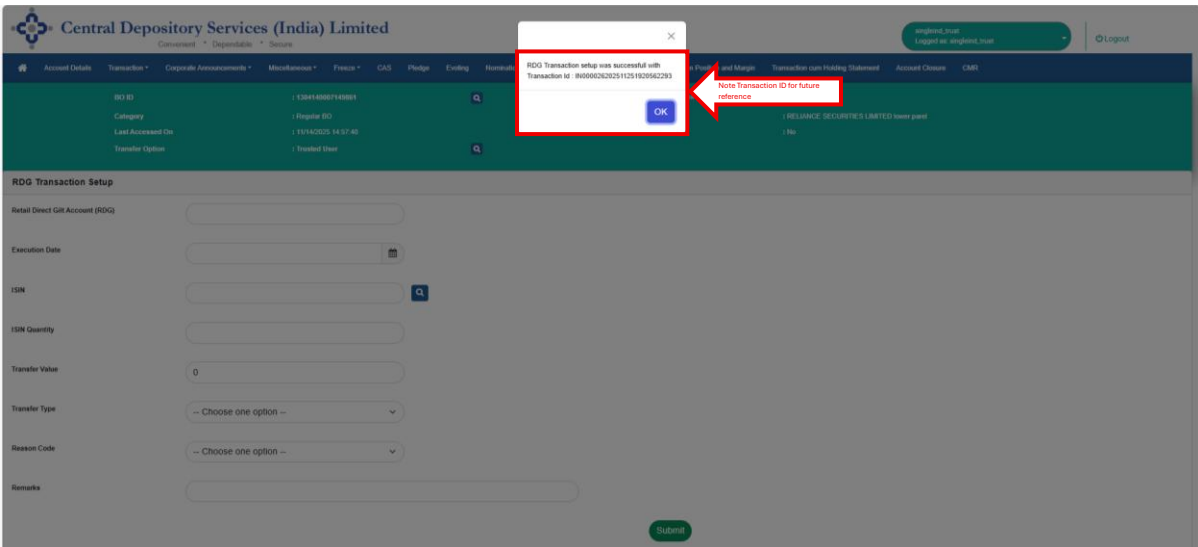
Central Depository Services (India) Limited
Convenient * Dependable * Secure

singleind_trust
Logged as: singleind_trust

Logout

Account Details Transaction Corporate Announcements Miscellaneous Freeze CAS Pledge Eveting Nominatio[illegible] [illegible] Position and Margin Transaction cum Holding Statement Account Closure CMR

BO ID : 1304140007149801
Category : Regular BO
Last Accessed On : 11/14/2025 14:57:40
Transfer Option : Trusted User

: RELIANCE SECURITIES LIMITED lower parel
: No

×

RDG Transaction setup was successfull with Transaction Id : IN0000262025111251920562293

OK

Note Transaction ID for future reference

RDG Transaction Setup

Retail Direct Gilt Account (RDG)

Execution Date

ISIN

ISIN Quantity

Transfer Value
0

Transfer Type
-- Choose one option --

Reason Code
-- Choose one option --

Remarks

Submit